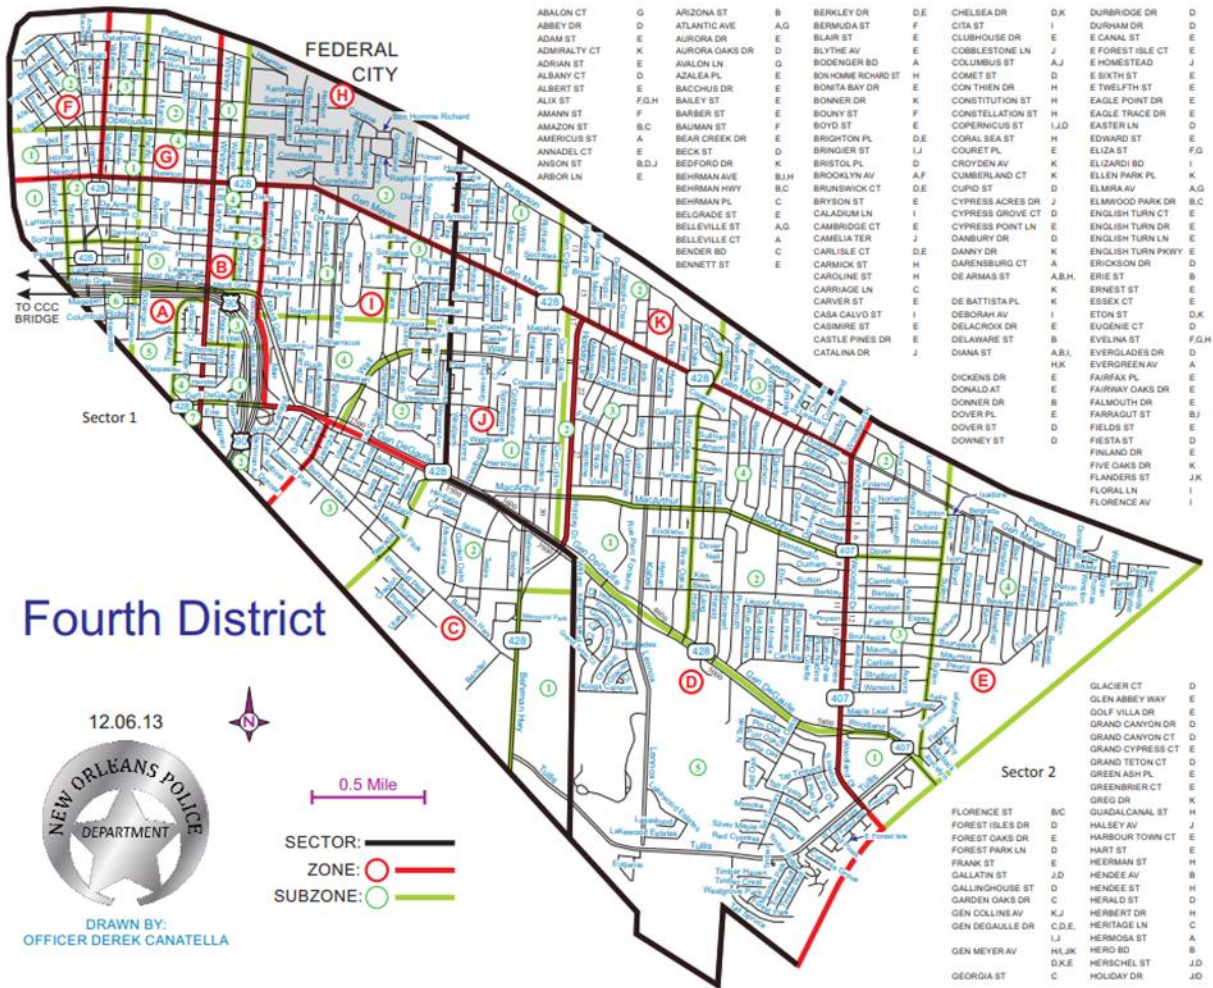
| | | | | | | | | | |
|---|---|---|---|---|---|---|---|---|---|
| ABALON CT | G | ARIZONA ST | B | BERKLEY DR | D,E | CHELSEA DR | D,K | DURBRIDGE DR | D |
| ABBEY DR | D | ATLANTIC AVE | A,G | BERMUDA ST | F | CITA ST | I | DURHAM DR | D |
| ADAM ST | E | AURORA DR | E | BLAIR ST | E | CLUBHOUSE DR | H | E CANAL ST | E |
| ADMIRALTY CT | K | AURORA OAKS DR | D | BLYTHE AV | E | COBBLESTONE LN | J | E FOREST ISLE CT | E |
| ADRIAN ST | E | AVALON LN | G | BODENGER BD | A | COLUMBUS ST | A,J | E HOMESTEAD | J |
| ALBANY CT | D | AZALEA PL | E | BON HOMME RICHARD ST | H | COMET ST | D | E SIXTH ST | E |
| ALBERT ST | E | BACCHUS DR | E | BONITA BAY DR | E | CON THIEN DR | H | E TWELFTH ST | E |
| ALIX ST | F,G,H | BAILEY ST | E | BONNER DR | K | CONSTITUTION ST | H | EAGLE POINT DR | E |
| AMANN ST | F | BARBER ST | F | BOUNY ST | F | CONSTELLATION ST | H | EAGLE TRACE DR | E |
| AMAZON ST | B,C | BAUMAN ST | F | BOYD ST | E | COPERNICUS ST | I,J,D | EASTER LN | D |
| AMERICUS ST | A | BEAR CREEK DR | E | BRIGHTON PL | D,E | CORAL SEA ST | H | EDWARD ST | E |
| ANNADEL CT | E | BECK ST | D | BRINGIER ST | I,J | COURET PL | E | ELIZA ST | F,G |
| ANSON ST | B,D,J | BEDFORD DR | K | BRISTOL PL | D | CROYDEN AV | K | ELIZARDI BD | I |
| ARBOR LN | E | BEHRMAN AVE | B,I,H | BROOKLYN AV | A,F | CUMBERLAND CT | K | ELLEN PARK PL | K |
| | | BEHRMAN HWY | B,C | BRUNSWICK CT | D,E | CUPID ST | D | ELMIRA AV | A,G |
| | | BEHRMAN PL | C | BRYSON ST | E | CYPRESS ACRES DR | D | ELMWOOD PARK DR | B,C |
| | | BELGRADE ST | E | CALADIUM LN | I | CYPRESS GROVE CT | D | ENGLISH TURN CT | E |
| | | BELLEVILLE ST | A,G | CAMBRIDGE CT | E | CYPRESS POINT LN | E | ENGLISH TURN DR | E |
| | | BELLEVILLE CT | A | CAMELIA TER | J | DANBURY DR | D | ENGLISH TURN LN | E |
| | | BENDER BD | C | CARLISLE CT | D,E | DANNY DR | K | ENGLISH TURN PKWY | E |
| | | BENNETT ST | E | CARMICK ST | H | DARENSBURG CT | A | ERICKSON DR | D |
| | | | | CAROLINE ST | H | DE ARMAS ST | A,B,H, | ERIE ST | B |
| | | | | CARRIAGE LN | C | | K | ERNEST ST | E |
| | | | | CARVER ST | E | DE BATTISTA PL | K | ESSEX CT | E |
| | | | | CASA CALVO ST | I | DEBORAH AV | I | ETON ST | D,K |
| | | | | CASIMIRE ST | E | DELACROIX DR | E | EUGENIE CT | D |
| | | | | CASTLE PINES DR | E | DELAWARE ST | B | EVELINA ST | F,G,H |
| | | | | CATALINA DR | J | DIANA ST | A,B,I, | EVERGLADES DR | D |
| | | | | | | | H,K | EVERGREEN AV | A |
| | | | | | | DICKENS DR | E | FAIRFAX PL | E |
| | | | | | | DONALD AT | E | FAIRWAY OAKS DR | E |
| | | | | | | DONNER DR | B | FALMOUTH DR | E |
| | | | | | | DOVER PL | E | FARRAGUT ST | B,I |
| | | | | | | DOVER ST | D | FIELDS ST | E |
| | | | | | | DOWNEY ST | D | FIESTA ST | D |
| | | | | | | | | FINLAND DR | E |
| | | | | | | | | FIVE OAKS DR | K |
| | | | | | | | | FLANDERS ST | J,K |
| | | | | | | | | FLORAL LN | I |
| | | | | | | | | FLORENCE AV | I |

FEDERAL CITY

TO CCC BRIDGE

Sector 1

Sector 2

Fourth District

12.06.13

N

0.5 Mile

NEW ORLEANS POLICE DEPARTMENT

DRAWN BY:
OFFICER DEREK CANATELLA

SECTOR:
ZONE:
SUBZONE:

A B C D E F G H I J K

428 407

Patterson, Opelousas, Newton, Gen Meyer, Gen DeGaulle, MacArthur, Behrman Hwy, Tullis, Woodland, Bon Homme Richard, Isadore

| | | | |
|---|---|---|---|
| FLORENCE ST | B/C | GLACIER CT | D |
| FOREST ISLES DR | D | GLEN ABBEY WAY | E |
| FOREST OAKS DR | D | GOLF VILLA DR | E |
| FOREST PARK LN | D | GRAND CANYON DR | D |
| FRANK ST | E | GRAND CANYON CT | D |
| GALLATIN ST | J,D | GRAND CYPRESS CT | E |
| GALLINGHOUSE ST | D | GRAND TETON CT | D |
| GARDEN OAKS DR | C | GREEN ASH PL | E |
| GEN COLLINS AV | K,J | GREENBRIER CT | E |
| GEN DEGAULLE DR | C,D,E, | GREG DR | K |
| | I,J | GUADALCANAL ST | H |
| GEN MEYER AV | H,I,J,K | HALSEY AV | J |
| | D,K,E | HARBOUR TOWN CT | E |
| GEORGIA ST | C | HART ST | E |
| | | HEERMAN ST | H |
| | | HENDEE AV | B |
| | | HENDEE ST | H |
| | | HERALD ST | D |
| | | HERBERT DR | H |
| | | HERITAGE LN | C |
| | | HERMOSA ST | A |
| | | HERO BD | B |
| | | HERSCHEL ST | J,D |
| | | HOLIDAY DR | J,D |